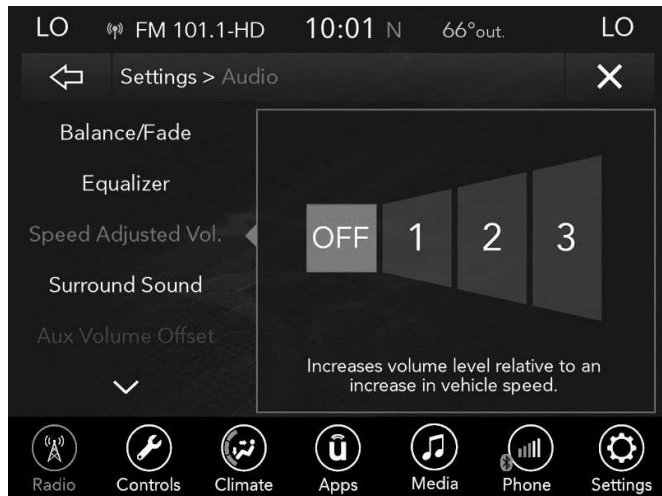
LO FM 101.1-HD 10:01 N 66°out. LO

Settings > Audio

Balance/Fade

Equalizer

Speed Adjusted Vol.

Surround Sound

Aux Volume Offset

OFF 1 2 3

Increases volume level relative to an increase in vehicle speed.

Radio Controls Climate Apps Media Phone Settings